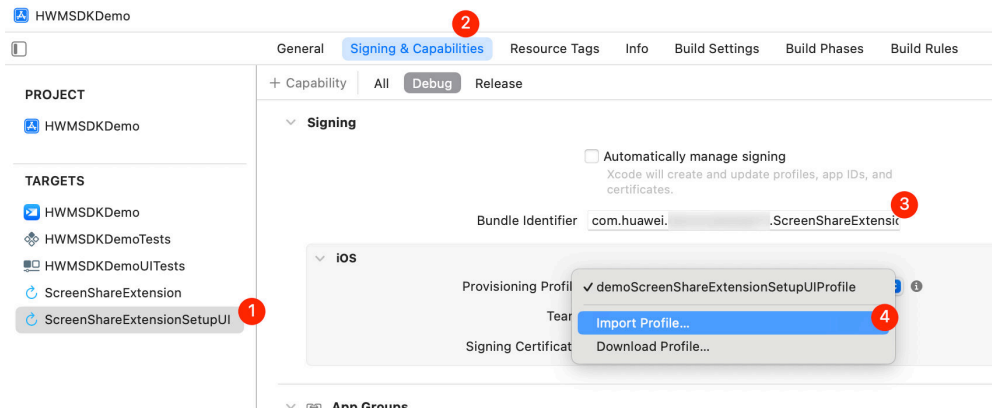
HWMSDKDemo

General | Signing & Capabilities | Resource Tags | Info | Build Settings | Build Phases | Build Rules

2

PROJECT
HWMSDKDemo

TARGETS
HWMSDKDemo
HWMSDKDemoTests
HWMSDKDemoUITests
ScreenShareExtension
ScreenShareExtensionSetupUI
1

+ Capability | All | Debug | Release

Signing

Automatically manage signing
Xcode will create and update profiles, app IDs, and certificates.

Bundle Identifier com.huawei.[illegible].ScreenShareExtensic
3

iOS

Provisioning Profil
Tear
Signing Certificat

✓ demoScreenShareExtensionSetupUIProfile
Import Profile...
4
Download Profile...

App Groups